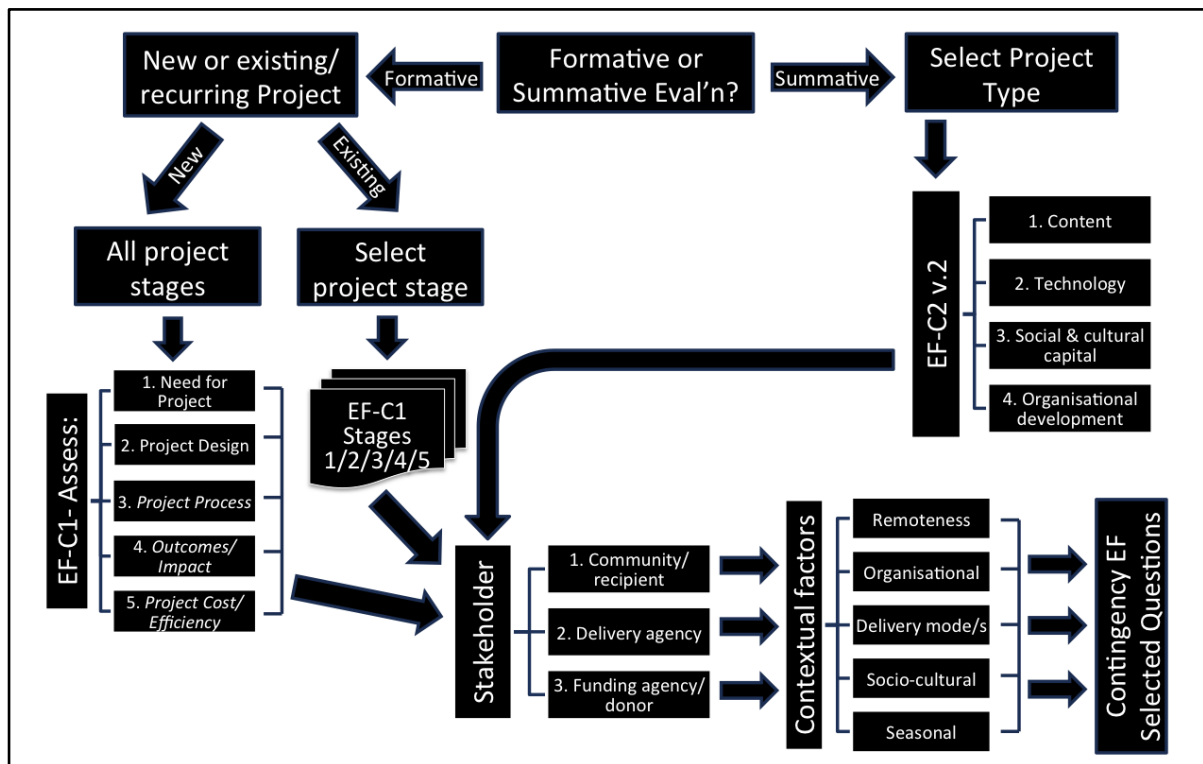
Formative or Summative Eval'n?

Formative

New or existing/ recurring Project

Summative

Select Project Type

New

Existing

All project stages

Select project stage

EF-C2 v.2

1. Content

2. Technology

3. Social & cultural capital

4. Organisational development

EF-C1- Assess:

1. Need for Project

2. Project Design

3. *Project Process*

4. *Outcomes/ Impact*

5. *Project Cost/ Efficiency*

EF-C1 Stages 1/2/3/4/5

Stakeholder

1. Community/ recipient

2. Delivery agency

3. Funding agency/ donor

Contextual factors

Remoteness

Organisational

Delivery mode/s

Socio-cultural

Seasonal

Contingency EF Selected Questions